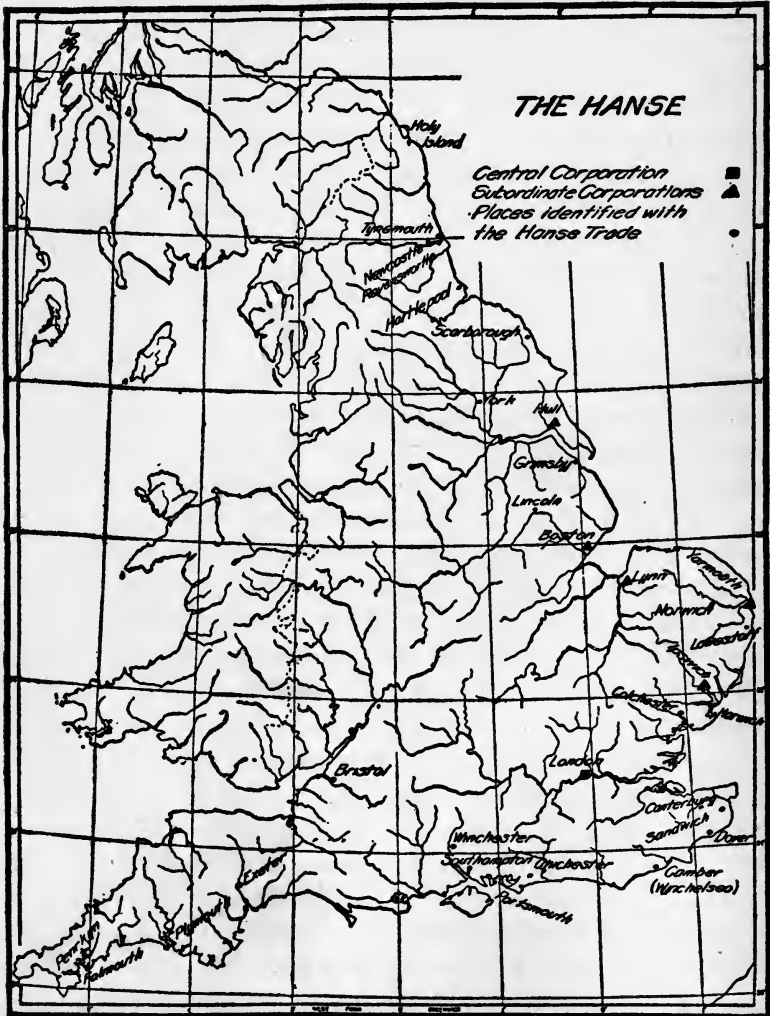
THE HANSE

Central Corporation
Subordinate Corporations
Places identified with the Hanse Trade

Holy Island
Tynemouth
Newcastle
Ravenserodde
Hartlepool
Scarborough
York
Hull
Grimsby
Lincoln
Boston
Lynn
Yarmouth
Norwich
Lowestoft
Ipswich
Colchester
Harwich
London
Canterbury
Sandwich
Dover
Camber
(Winchelsea)
Chichester
Portsmouth
Southampton
Winchester
Bristol
Exeter
Plymouth
Penryn
Falmouth